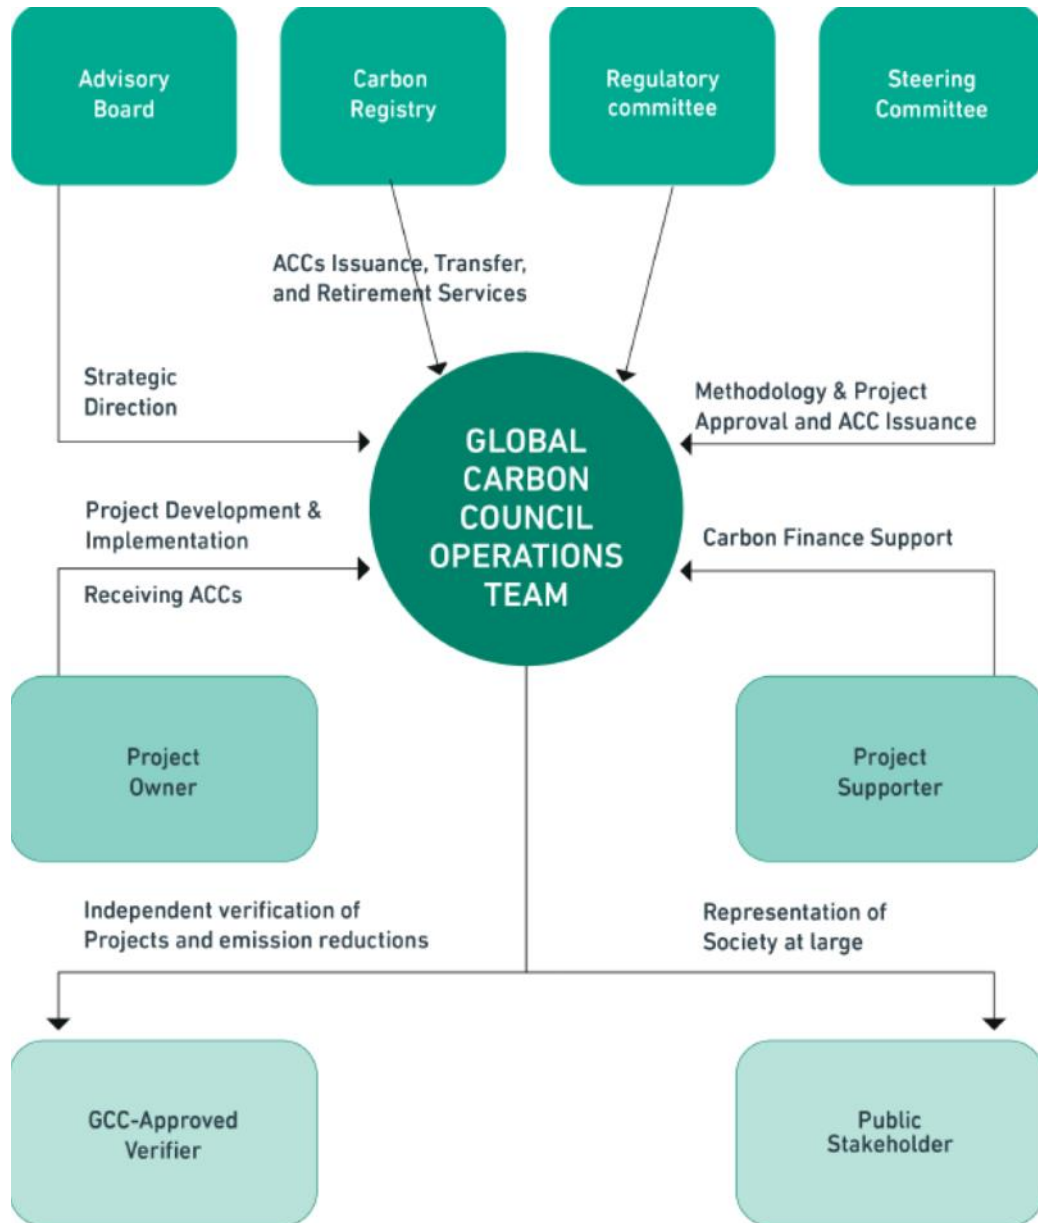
Advisory Board

Carbon Registry

Regulatory committee

Steering Committee

ACCs Issuance, Transfer, and Retirement Services

Strategic Direction

Methodology & Project Approval and ACC Issuance

GLOBAL CARBON COUNCIL OPERATIONS TEAM

Project Development & Implementation

Receiving ACCs

Carbon Finance Support

Project Owner

Project Supporter

Independent verification of Projects and emission reductions

Representation of Society at large

GCC-Approved Verifier

Public Stakeholder